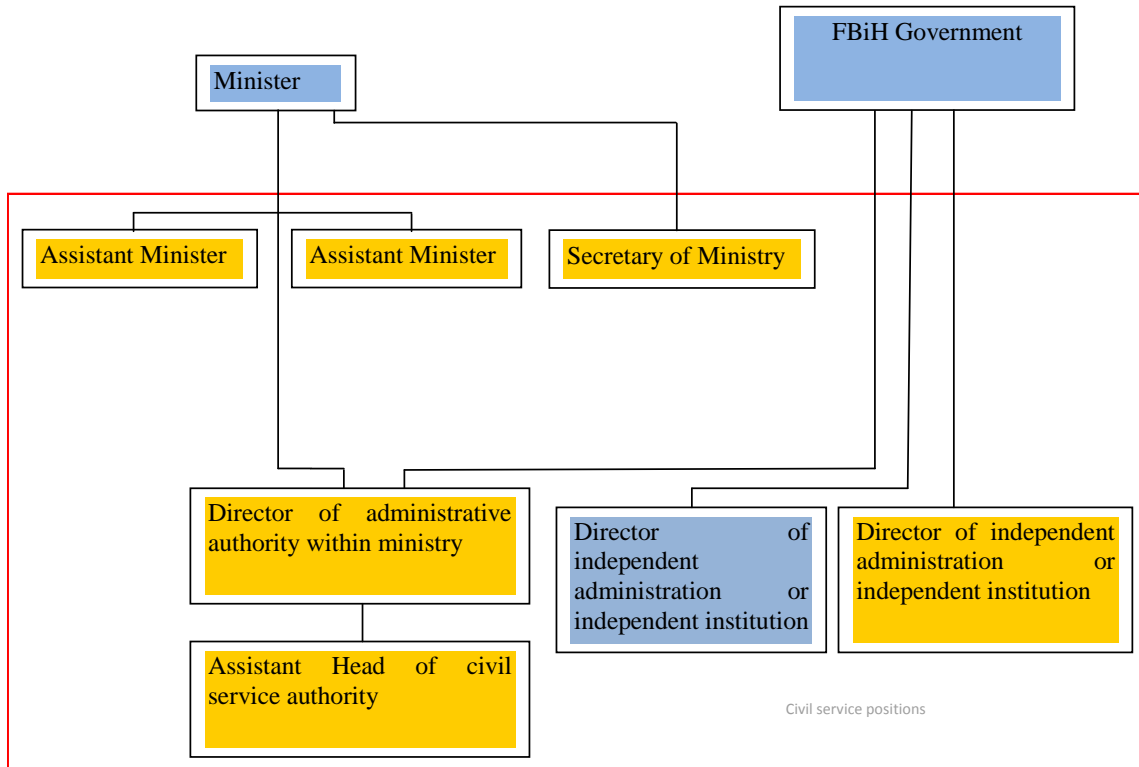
FBiH Government

Minister

Assistant Minister

Assistant Minister

Secretary of Ministry

Director of administrative authority within ministry

Director of independent administration or independent institution

Director of independent administration or independent institution

Assistant Head of civil service authority

Civil service positions